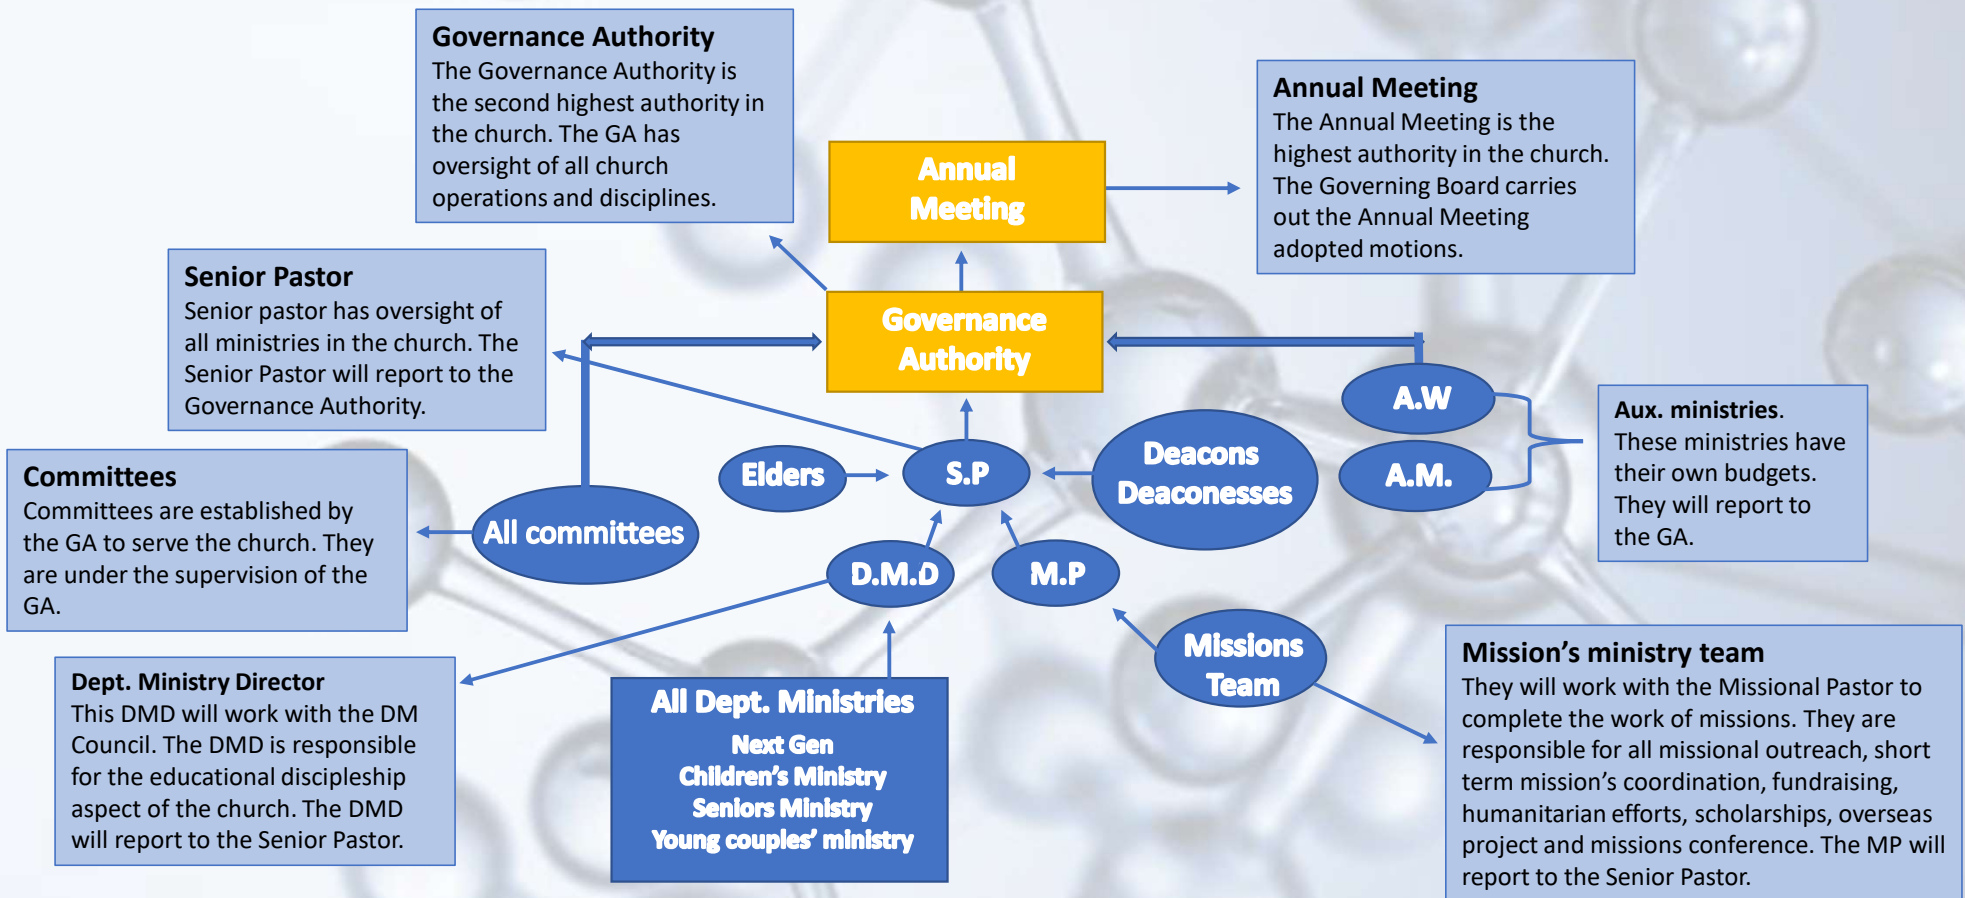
**Governance Authority**
The Governance Authority is the second highest authority in the church. The GA has oversight of all church operations and disciplines.

Annual Meeting

**Annual Meeting**
The Annual Meeting is the highest authority in the church. The Governing Board carries out the Annual Meeting adopted motions.

**Senior Pastor**
Senior pastor has oversight of all ministries in the church. The Senior Pastor will report to the Governance Authority.

Governance Authority

A.W

A.M.

**Aux. ministries**.
These ministries have their own budgets. They will report to the GA.

**Committees**
Committees are established by the GA to serve the church. They are under the supervision of the GA.

Elders

S.P

Deacons Deaconesses

All committees

D.M.D

M.P

Missions Team

**Mission's ministry team**
They will work with the Missional Pastor to complete the work of missions. They are responsible for all missional outreach, short term mission's coordination, fundraising, humanitarian efforts, scholarships, overseas project and missions conference. The MP will report to the Senior Pastor.

**Dept. Ministry Director**
This DMD will work with the DM Council. The DMD is responsible for the educational discipleship aspect of the church. The DMD will report to the Senior Pastor.

All Dept. Ministries
Next Gen
Children's Ministry
Seniors Ministry
Young couples' ministry